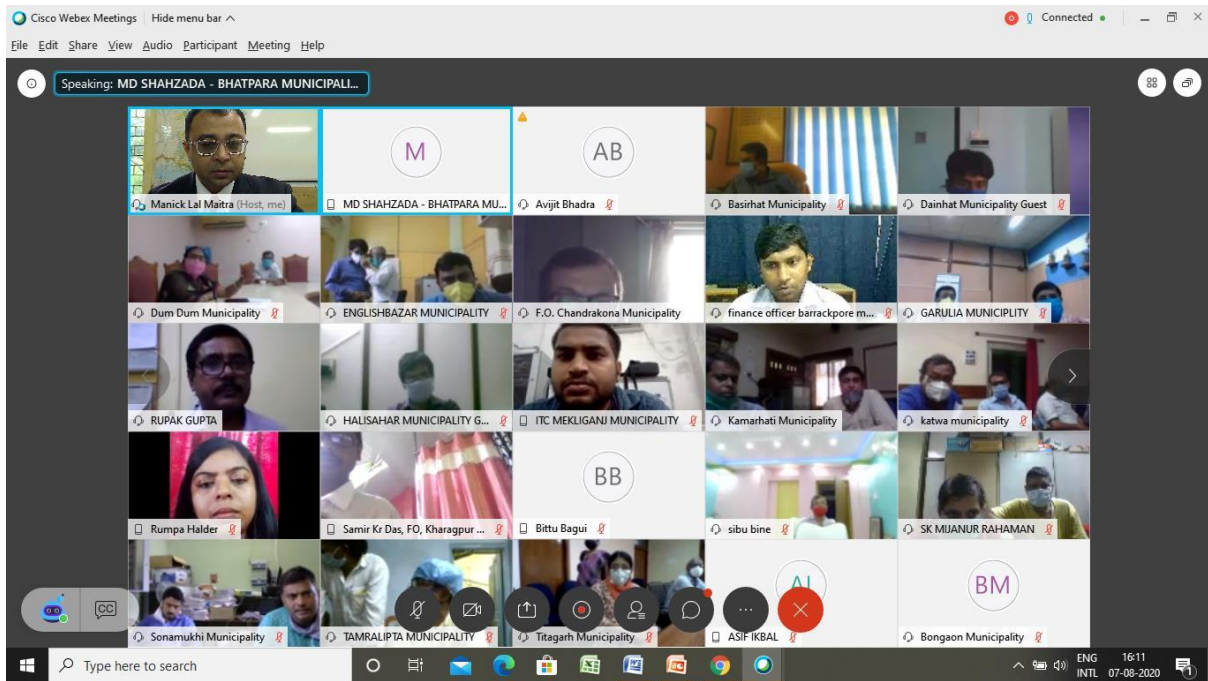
Cisco Webex Meetings | Hide menu bar ^

Connected

File Edit Share View Audio Participant Meeting Help

Speaking: MD SHAHZADA - BHATPARA MUNICIPALI...

M

AB

Manick Lal Maitra (Host, me)

MD SHAHZADA - BHATPARA MU...

Avijit Bhadra

Basirhat Municipality

Dainhat Municipality Guest

Dum Dum Municipality

ENGLISHBAZAR MUNICIPALITY

F.O. Chandrakona Municipality

finance officer barrackpore m...

GARULIA MUNICIPLITY

RUPAK GUPTA

HALISAHAR MUNICIPALITY G...

ITC MEKLIGANJ MUNICIPALITY

Kamarhati Municipality

katwa municipality

BB

Rumpa Halder

Samir Kr Das, FO, Kharagpur ...

Bittu Bagui

sibu bine

SK MIJANUR RAHAMAN

AI

BM

Sonamukhi Municipality

TAMRALIPTA MUNICIPALITY

Titagarh Municipality

ASIF IKBAL

Bongaon Municipality

CC

Type here to search

ENG INTL 16:11 07-08-2020